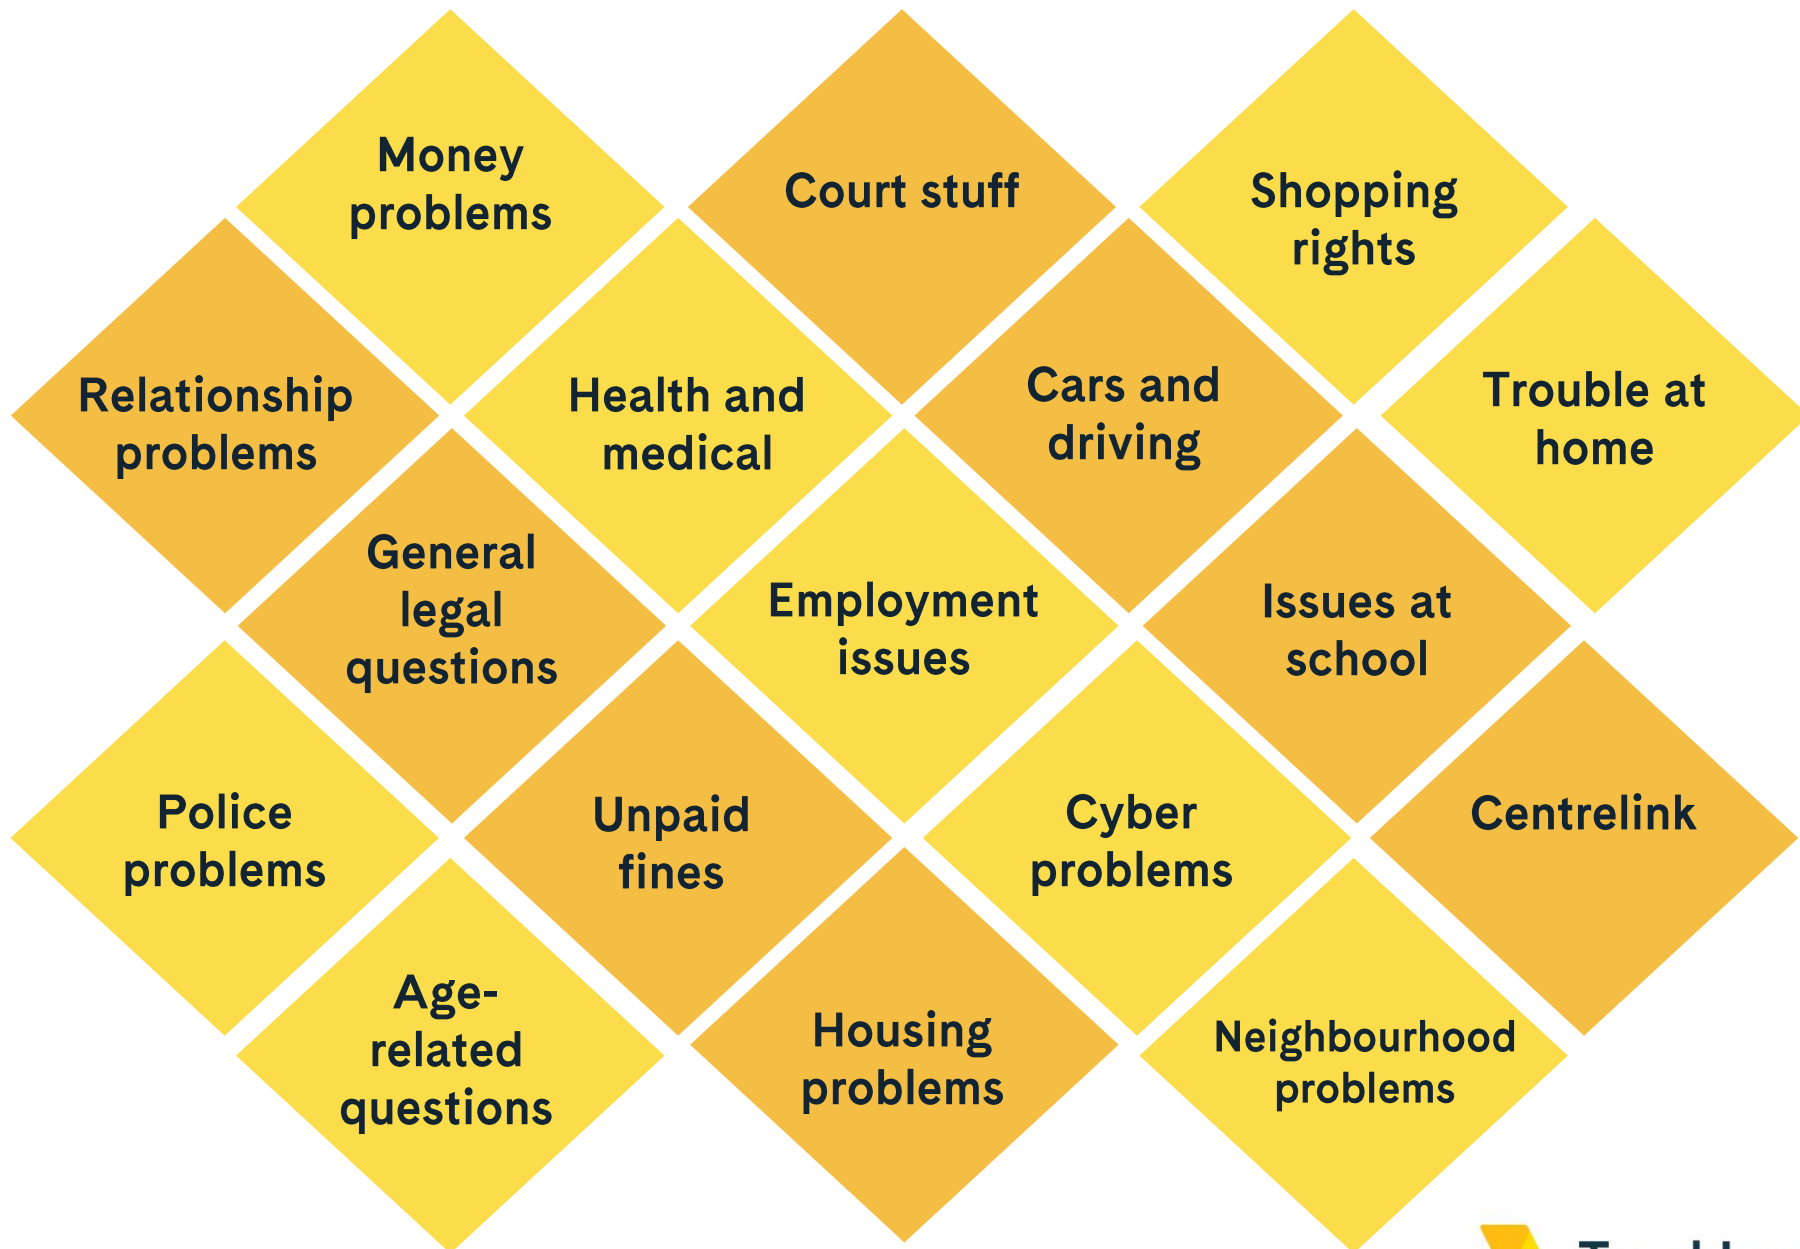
Money problems

Court stuff

Shopping rights

Relationship problems

Health and medical

Cars and driving

Trouble at home

General legal questions

Employment issues

Issues at school

Police problems

Unpaid fines

Cyber problems

Centrelink

Age-related questions

Housing problems

Neighbourhood problems

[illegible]